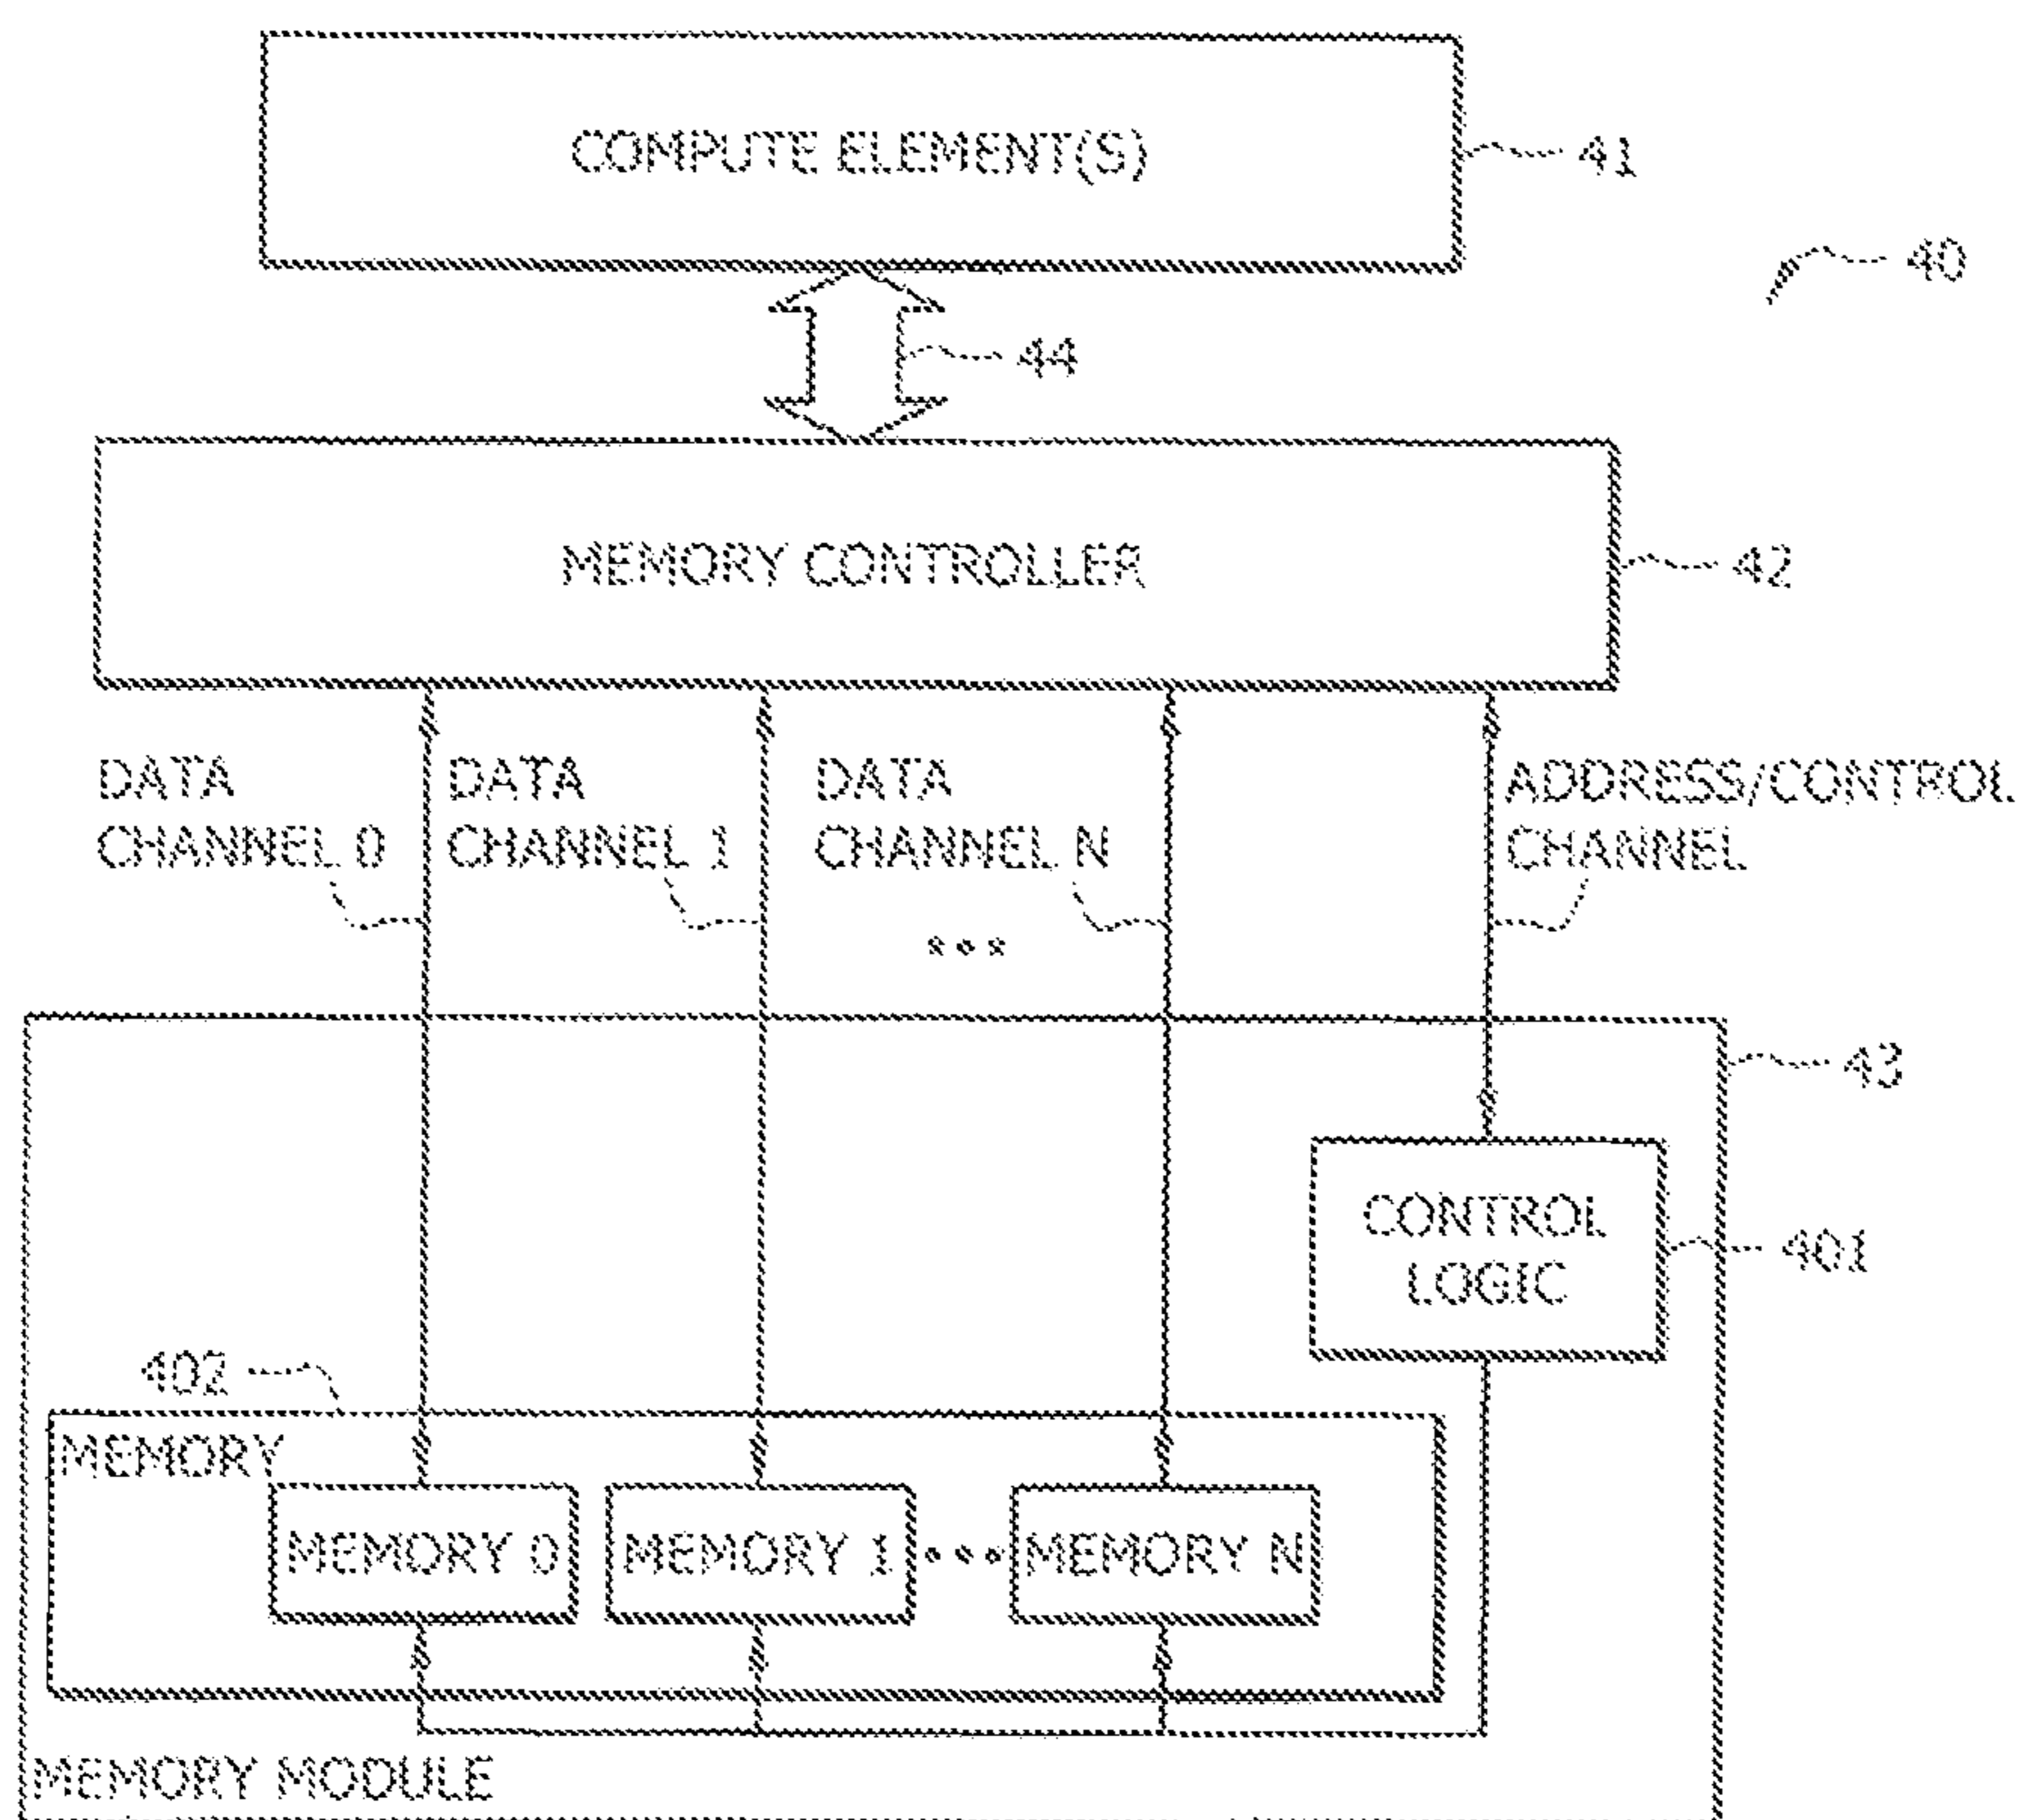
COMPUTE ELEMENT(S)

41

40

44

MEMORY CONTROLLER

42

DATA CHANNEL 0

DATA CHANNEL 1

DATA CHANNEL N

ADDRESS/CONTROL CHANNEL

...

43

CONTROL LOGIC

401

402

MEMORY

MEMORY 0

MEMORY 1

...

MEMORY N

MEMORY MODULE